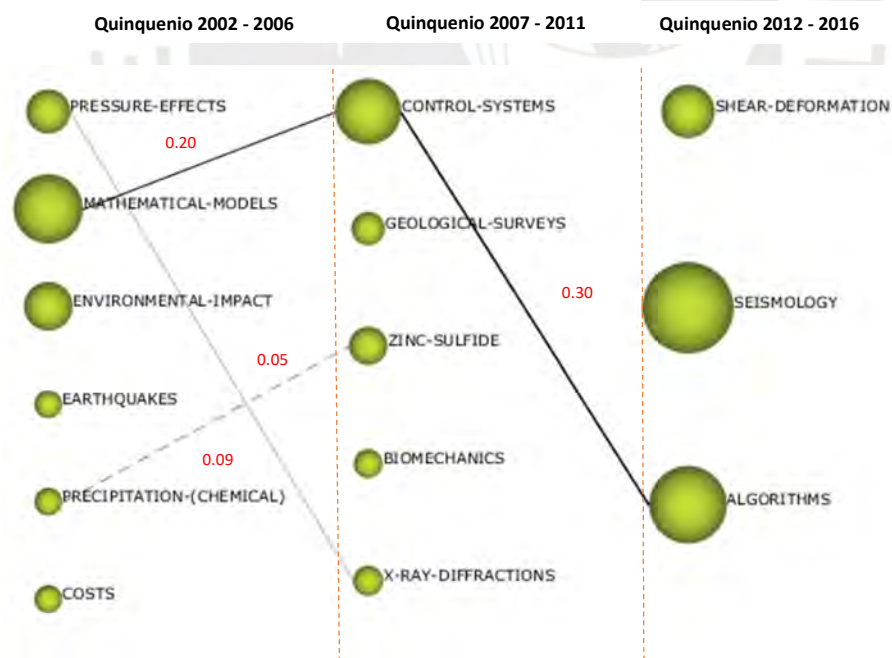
Quinquenio 2002 - 2006

Quinquenio 2007 - 2011

Quinquenio 2012 - 2016

PRESSURE-EFFECTS

MATHEMATICAL-MODELS

ENVIRONMENTAL-IMPACT

EARTHQUAKES

PRECIPITATION-(CHEMICAL)

COSTS

0.20

0.05

0.09

CONTROL-SYSTEMS

GEOLOGICAL-SURVEYS

ZINC-SULFIDE

BIOMECHANICS

X-RAY-DIFFRACTIONS

0.30

SHEAR-DEFORMATION

SEISMOLOGY

ALGORITHMS